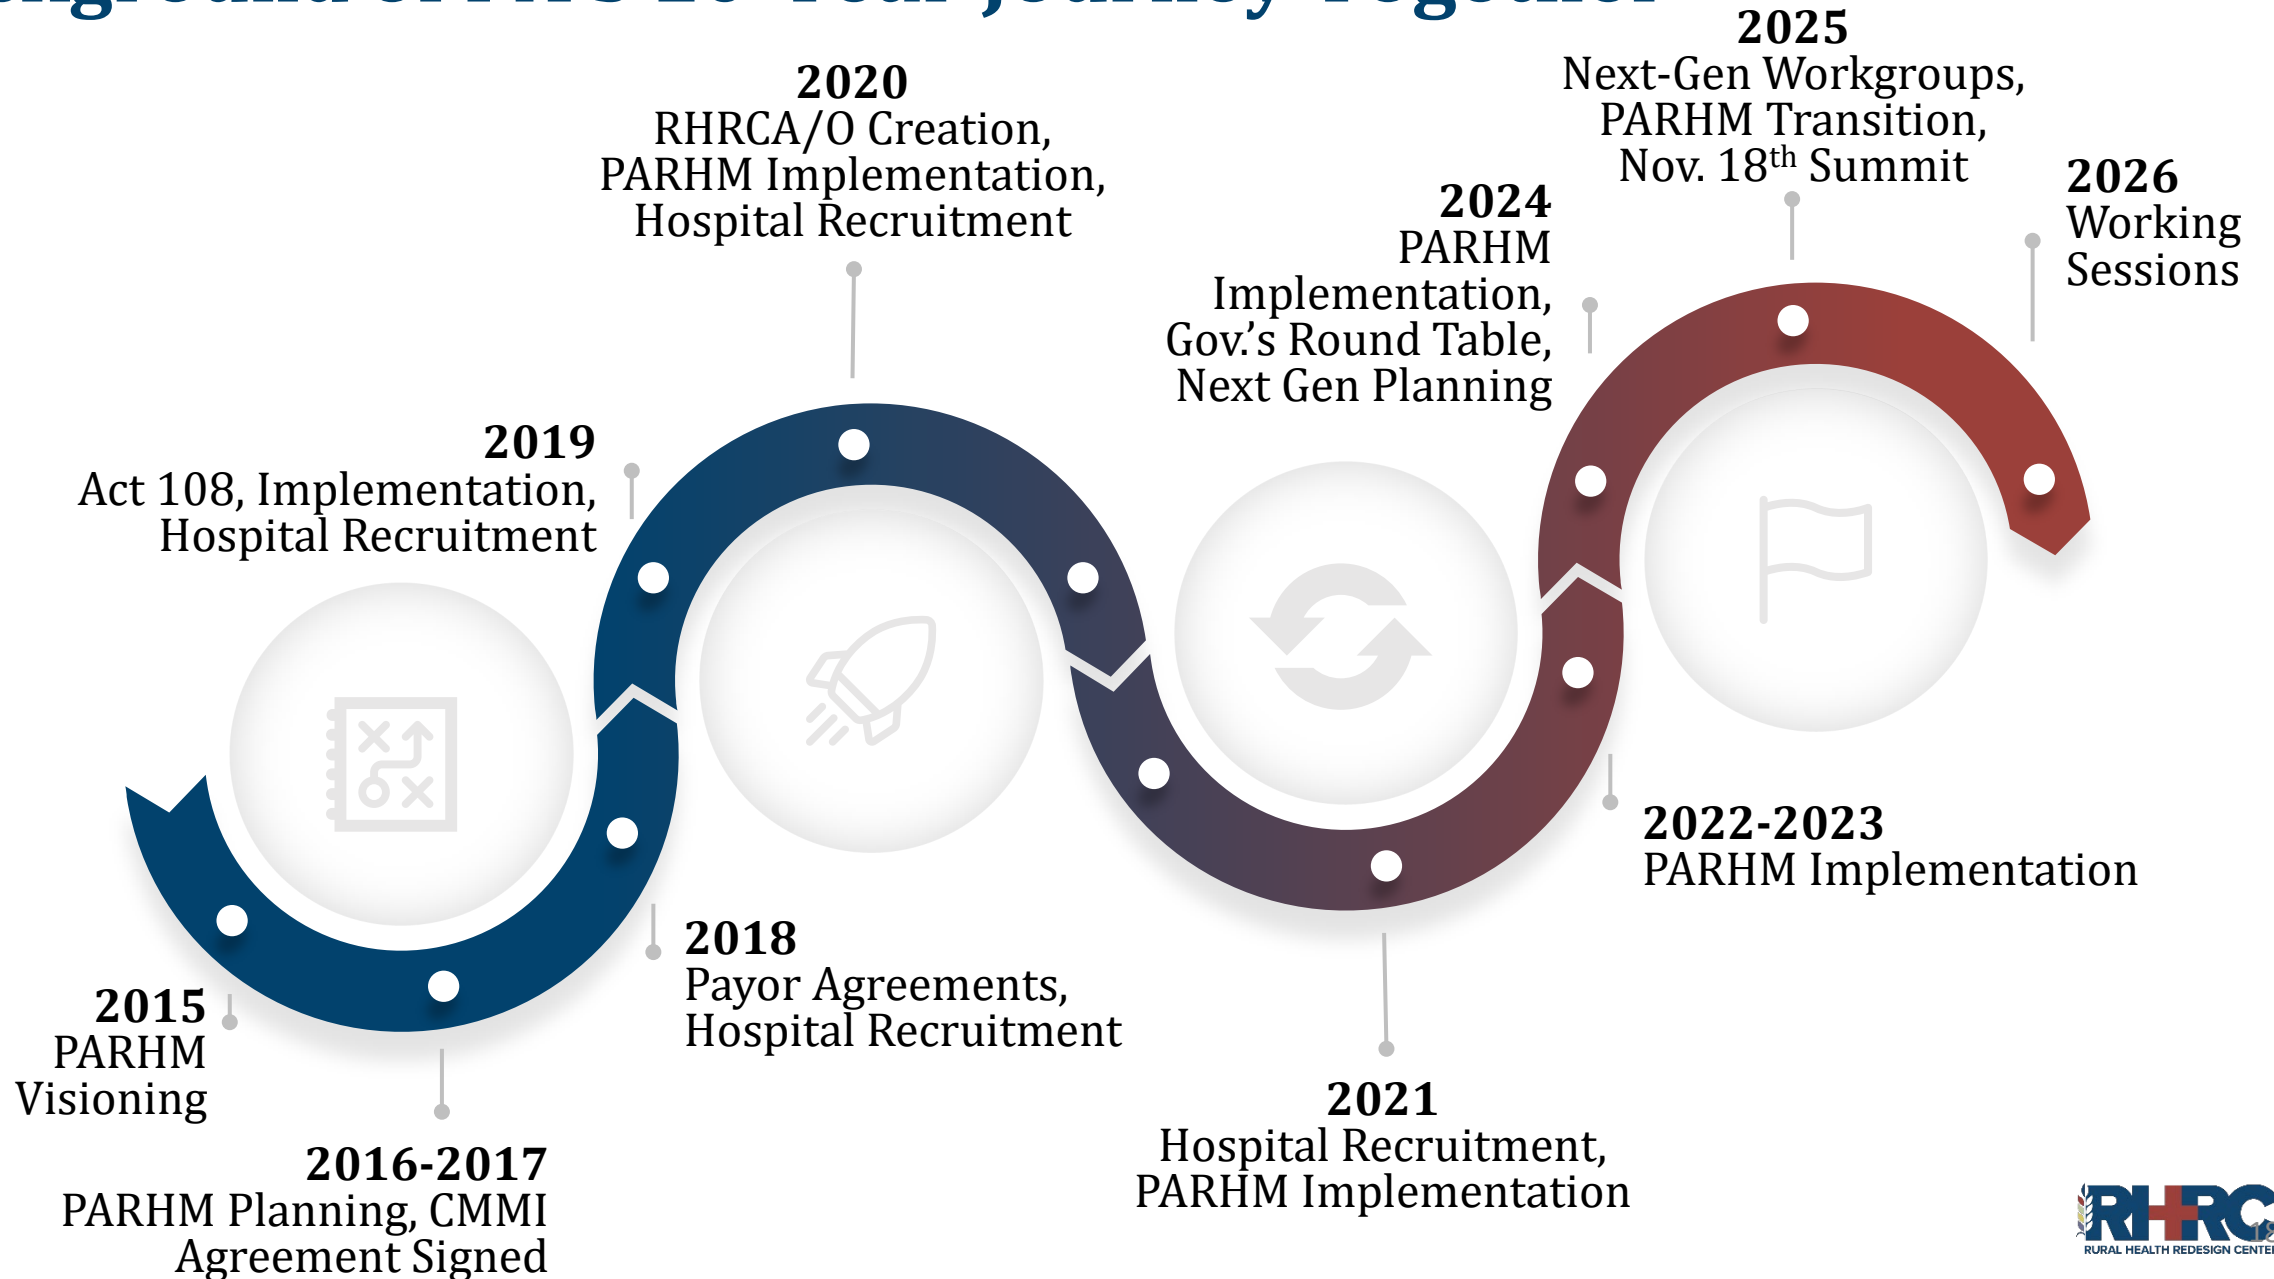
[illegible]

2025
Next-Gen Workgroups, PARHM Transition, Nov. 18$^{th}$ Summit

2020
RHRCA/O Creation, PARHM Implementation, Hospital Recruitment

2026
Working Sessions

2024
PARHM Implementation, Gov.'s Round Table, Next Gen Planning

2019
Act 108, Implementation, Hospital Recruitment

2022-2023
PARHM Implementation

2018
Payor Agreements, Hospital Recruitment

2015
PARHM Visioning

2021
Hospital Recruitment, PARHM Implementation

2016-2017
PARHM Planning, CMMI Agreement Signed

RHRC
RURAL HEALTH REDESIGN CENTE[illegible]